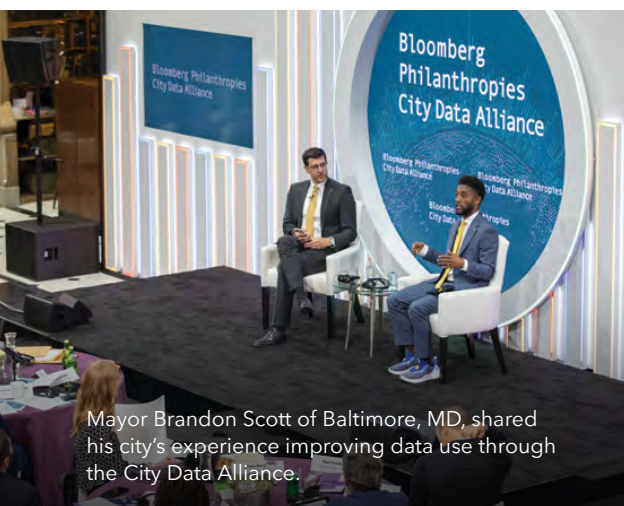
Bloomberg Philanthropies City Data Alliance

Bloomberg Philanthropies City Data Alliance

Bloomberg Philanthropies City Data Alliance

Bloomberg Philanthropies City Data Alliance

Bloomberg Philanthropies City Data Alliance

Mayor Brandon Scott of Baltimore, MD, shared his city's experience improving data use through the City Data Alliance.